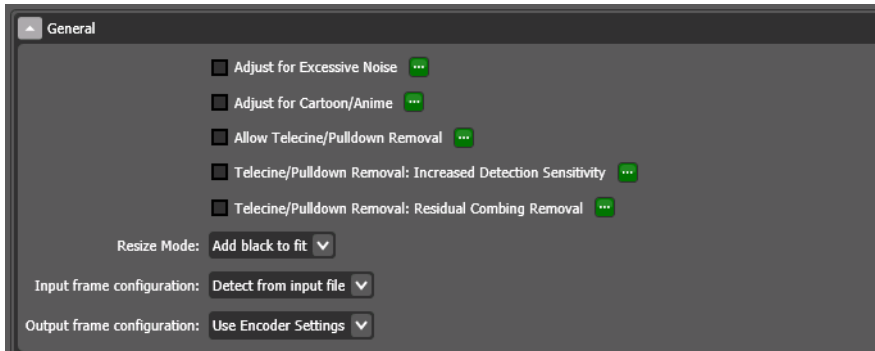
General

Adjust for Excessive Noise ···

Adjust for Cartoon/Anime ···

Allow Telecine/Pulldown Removal ···

Telecine/Pulldown Removal: Increased Detection Sensitivity ···

Telecine/Pulldown Removal: Residual Combing Removal ···

Resize Mode: Add black to fit

Input frame configuration: Detect from input file

Output frame configuration: Use Encoder Settings